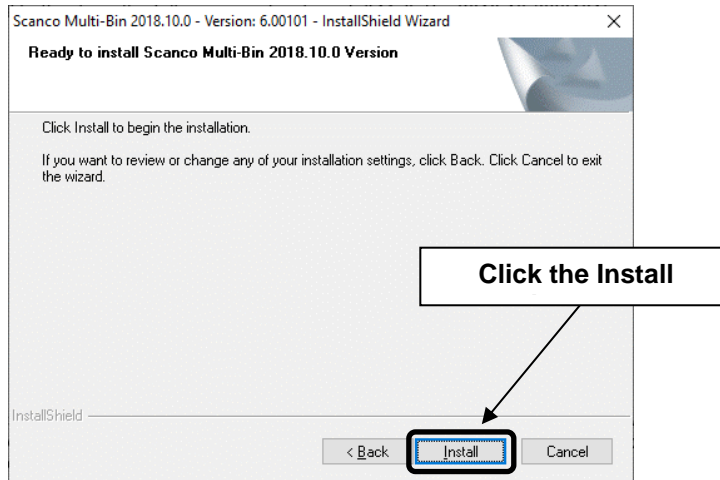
Scanco Multi-Bin 2018.10.0 - Version: 6.00101 - InstallShield Wizard

×

Ready to install Scanco Multi-Bin 2018.10.0 Version

Click Install to begin the installation.

If you want to review or change any of your installation settings, click Back. Click Cancel to exit the wizard.

Click the Install

InstallShield

< Back

Install

Cancel